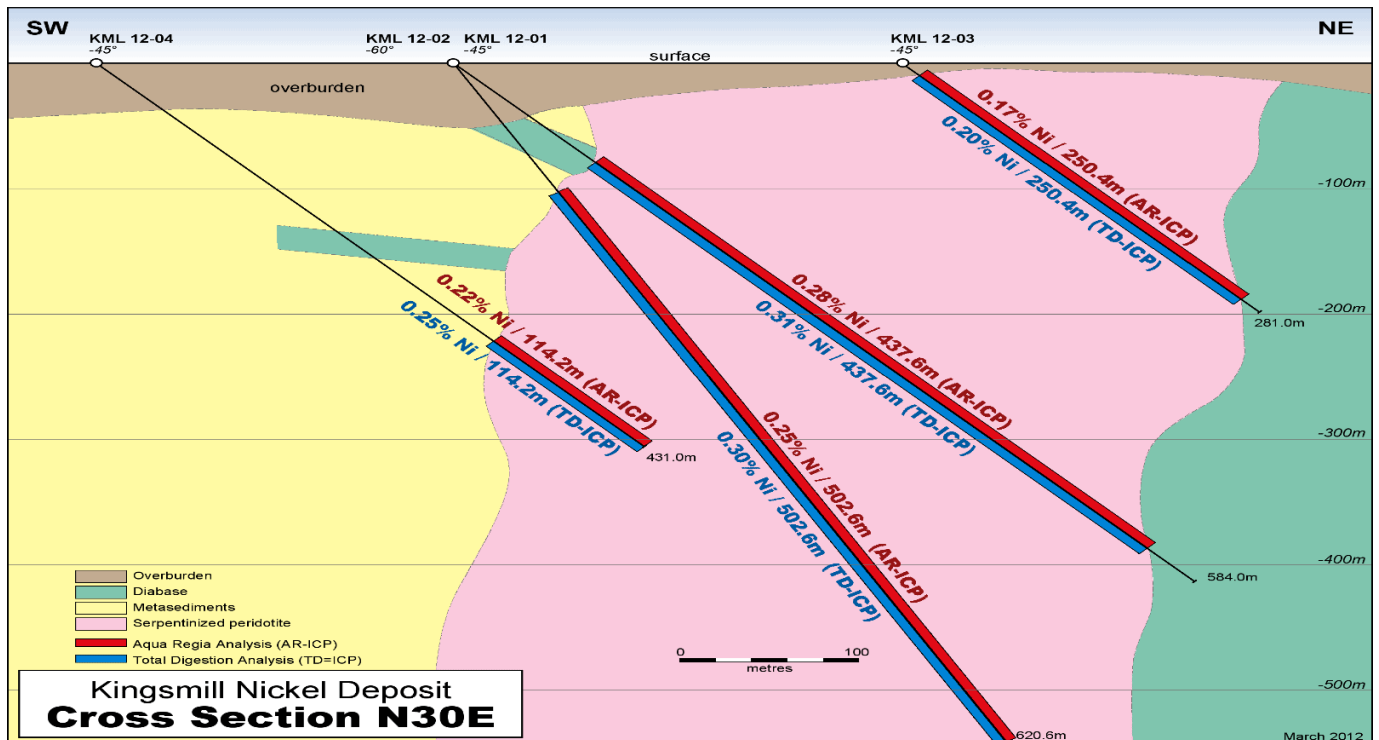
SW

KML 12-04
-45°

KML 12-02
-60°

KML 12-01
-45°

surface

KML 12-03
-45°

NE

overburden

0.17% Ni / 250.4m (AR-ICP)
0.20% Ni / 250.4m (TD-ICP)

-100m

-200m

281.0m

0.28% Ni / 437.6m (AR-ICP)
0.31% Ni / 437.6m (TD-ICP)

0.22% Ni / 114.2m (AR-ICP)
0.25% Ni / 114.2m (TD-ICP)

-300m

431.0m

0.25% Ni / 502.6m (AR-ICP)
0.30% Ni / 502.6m (TD-ICP)

-400m

584.0m

Overburden
Diabase
Metasediments
Serpentinized peridotite
Aqua Regia Analysis (AR-ICP)
Total Digestion Analysis (TD=ICP)

0
100
metres

-500m

Kingsmill Nickel Deposit
Cross Section N30E

620.6m

March 2012